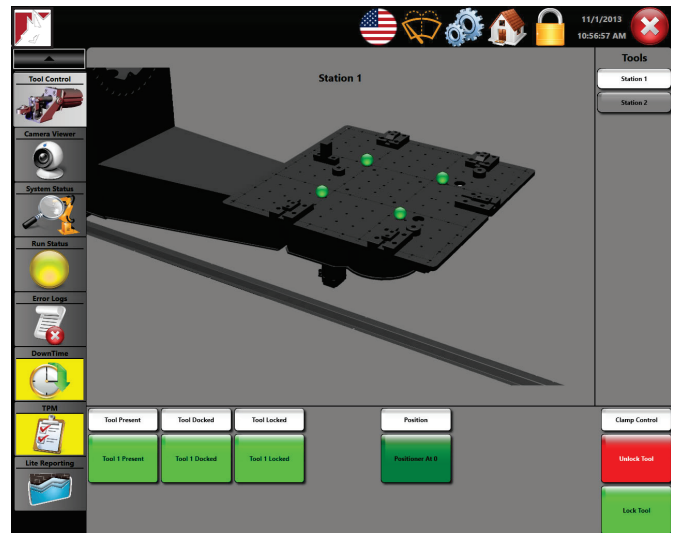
11/1/2013
10:56:57 AM

Tool Control
Camera Viewer
System Status
Run Status
Error Logs
DownTime
TPM
Lite Reporting

Station 1

Tools
Station 1
Station 2

Tool Present
Tool 1 Present
Tool Docked
Tool 1 Docked
Tool Locked
Tool 1 Locked
Position
Positioner At 0
Clamp Control
Unlock Tool
Lock Tool